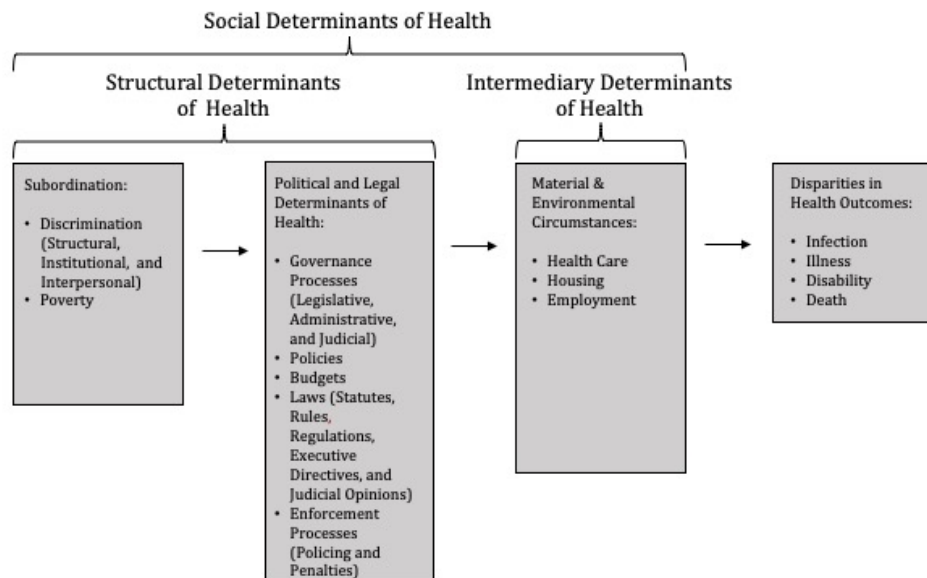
Social Determinants of Health

Structural Determinants of Health

Intermediary Determinants of Health

Subordination:

- Discrimination (Structural, Institutional, and Interpersonal)
- Poverty

Political and Legal Determinants of Health:

- Governance Processes (Legislative, Administrative, and Judicial)
- Policies
- Budgets
- Laws (Statutes, Rules, Regulations, Executive Directives, and Judicial Opinions)
- Enforcement Processes (Policing and Penalties)

Material & Environmental Circumstances:

- Health Care
- Housing
- Employment

Disparities in Health Outcomes:

- Infection
- Illness
- Disability
- Death